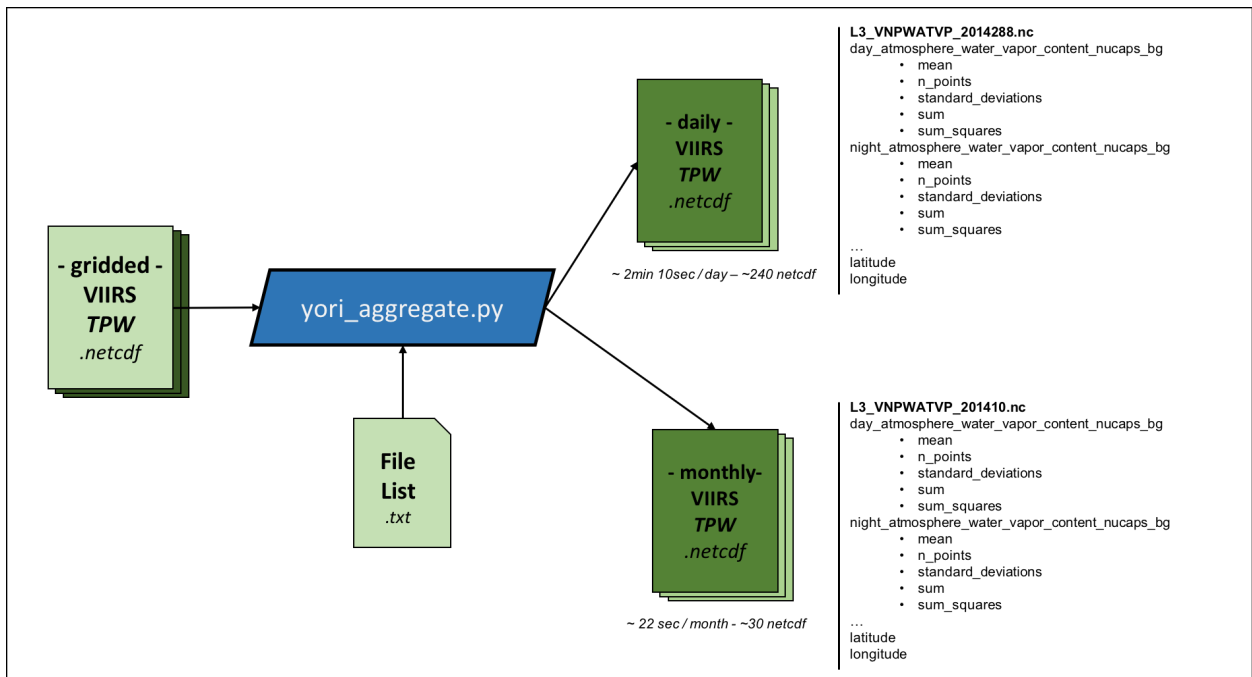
- gridded -
VIIRS
*TPW*
*.netcdf*

yori_aggregate.py

File
List
*.txt*

- daily -
VIIRS
*TPW*
*.netcdf*

~ 2min 10sec / day – ~240 netcdf

- monthly-
VIIRS
*TPW*
*.netcdf*

~ 22 sec / month - ~30 netcdf

**L3_VNPWATVP_2014288.nc**
day_atmosphere_water_vapor_content_nucaps_bg
• mean
• n_points
• standard_deviations
• sum
• sum_squares
night_atmosphere_water_vapor_content_nucaps_bg
• mean
• n_points
• standard_deviations
• sum
• sum_squares
…
latitude
longitude

**L3_VNPWATVP_201410.nc**
day_atmosphere_water_vapor_content_nucaps_bg
• mean
• n_points
• standard_deviations
• sum
• sum_squares
night_atmosphere_water_vapor_content_nucaps_bg
• mean
• n_points
• standard_deviations
• sum
• sum_squares
…
latitude
longitude